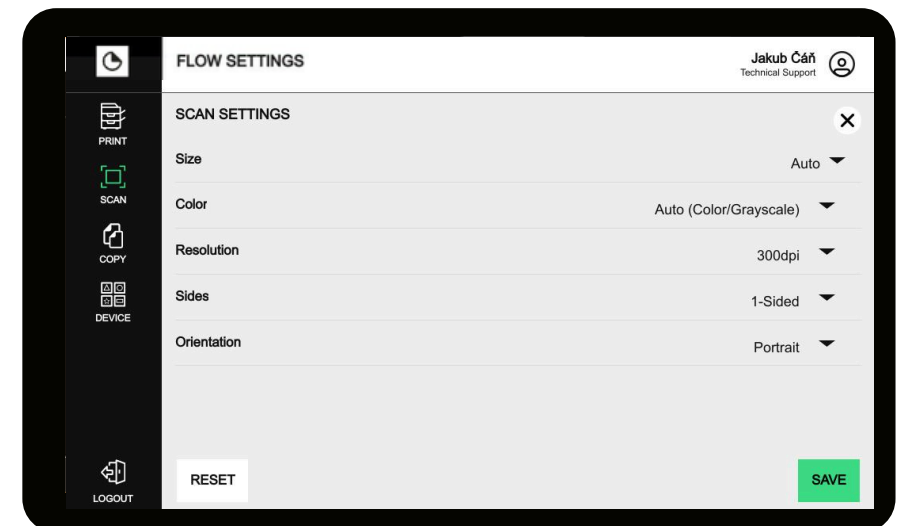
FLOW SETTINGS

Jakub Čáň
Technical Support

PRINT

SCAN

COPY

DEVICE

SCAN SETTINGS

Size
Auto

Color
Auto (Color/Grayscale)

Resolution
300dpi

Sides
1-Sided

Orientation
Portrait

LOGOUT

RESET

SAVE